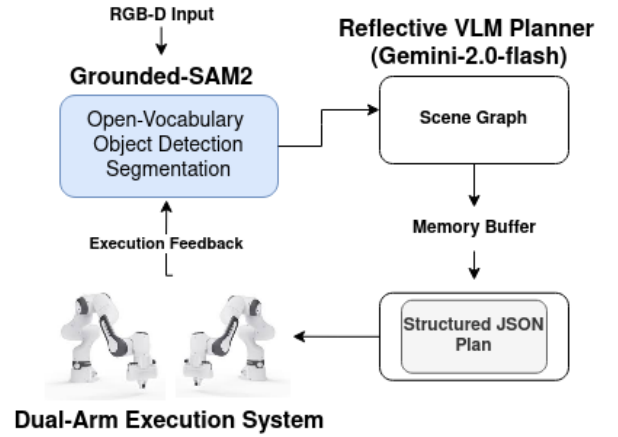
RGB-D Input

Grounded-SAM2

Open-Vocabulary Object Detection Segmentation

Reflective VLM Planner (Gemini-2.0-flash)

Scene Graph

Memory Buffer

Execution Feedback

Structured JSON Plan

Dual-Arm Execution System